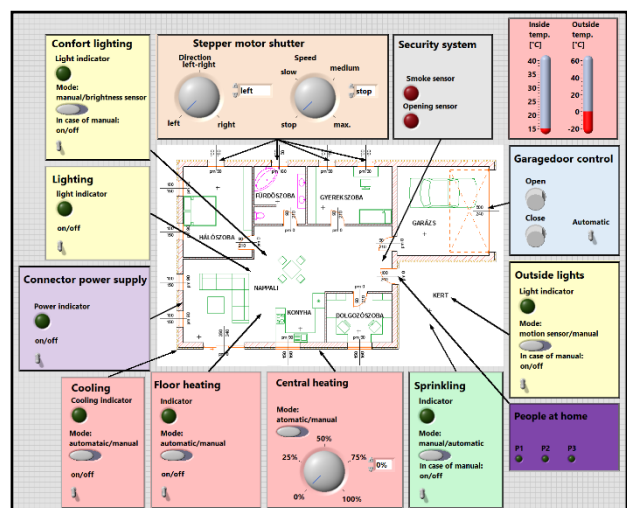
Confort lighting
Light indicator
Mode: manual/brightness sensor
In case of manual: on/off

Stepper motor shutter
Direction left-right
left
left
right
Speed
slow
medium
stop
stop
max.

Security system
Smoke sensor
Opening sensor

Inside temp. [°C]
40
35
30
25
20
15

Outside temp. [°C]
60
40
20
0
-20

Garagedoor control
Open
Close
Automatic

Lighting
light indicator
on/off

HÁLÓSZOBA
FÜRDŐSZOBA
GYEREKSZOBA
GARÁZS
NAPPALI
KONYHA
DOLGOZÓSZOBA
KERT

Connector power supply
Power indicator
on/off

Outside lights
Light indicator
Mode: motion sensor/manual
In case of manual: on/off

Cooling
Cooling indicator
Mode: automatic/manual
on/off

Floor heating
Indicator
Mode: automatic/manual
on/off

Central heating
Mode: atomatic/manual
50%
25%
75%
0%
0%
100%

Sprinkling
Indicator
Mode: manual/automatic
In case of manual: on/off

People at home
P1
P2
P3